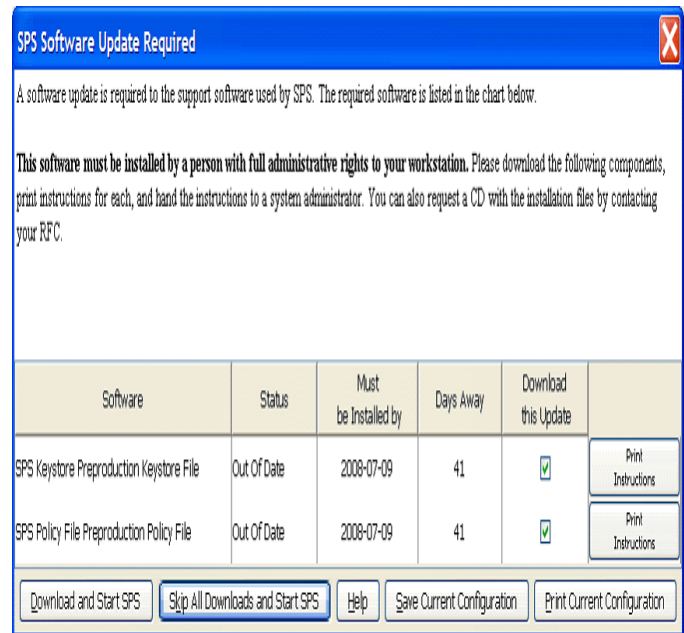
SPS Software Update Required

A software update is required to the support software used by SPS. The required software is listed in the chart below.

**This software must be installed by a person with full administrative rights to your workstation.** Please download the following components, print instructions for each, and hand the instructions to a system administrator. You can also request a CD with the installation files by contacting your RFC.

| Software | Status | Must be Installed by | Days Away | Download this Update | |
|---|---|---|---|---|---|
| SPS Keystore Preproduction Keystore File | Out Of Date | 2008-07-09 | 41 | ☑ | Print Instructions |
| SPS Policy File Preproduction Policy File | Out Of Date | 2008-07-09 | 41 | ☑ | Print Instructions |

Download and Start SPS | Skip All Downloads and Start SPS | Help | Save Current Configuration | Print Current Configuration